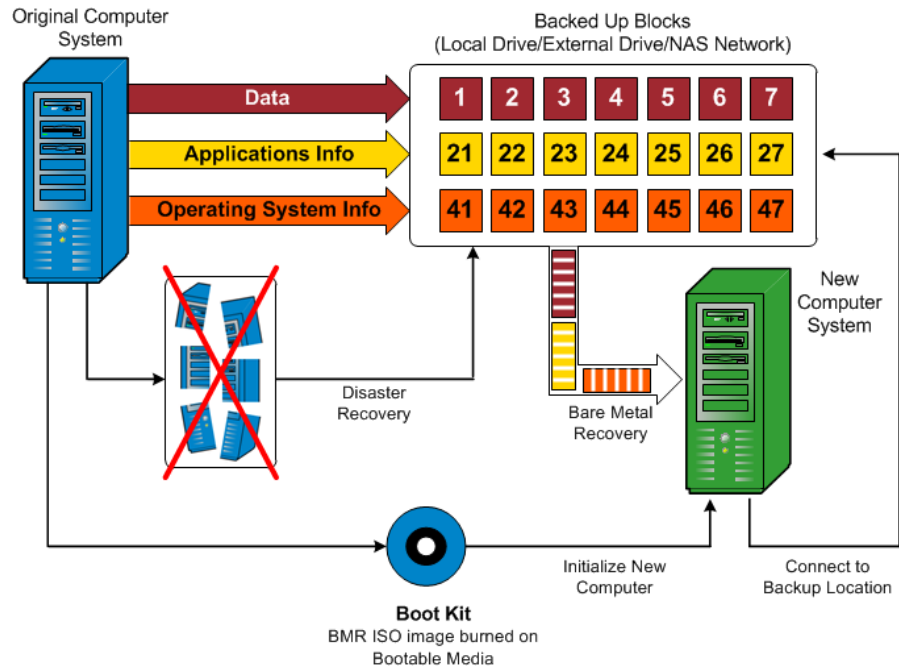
Original Computer System

Backed Up Blocks
(Local Drive/External Drive/NAS Network)

Data

Applications Info

Operating System Info

| 1 | 2 | 3 | 4 | 5 | 6 | 7 |
|---|---|---|---|---|---|---|
| 21 | 22 | 23 | 24 | 25 | 26 | 27 |
| 41 | 42 | 43 | 44 | 45 | 46 | 47 |

New Computer System

Disaster Recovery

Bare Metal Recovery

Initialize New Computer

Connect to Backup Location

Boot Kit
BMR ISO image burned on Bootable Media